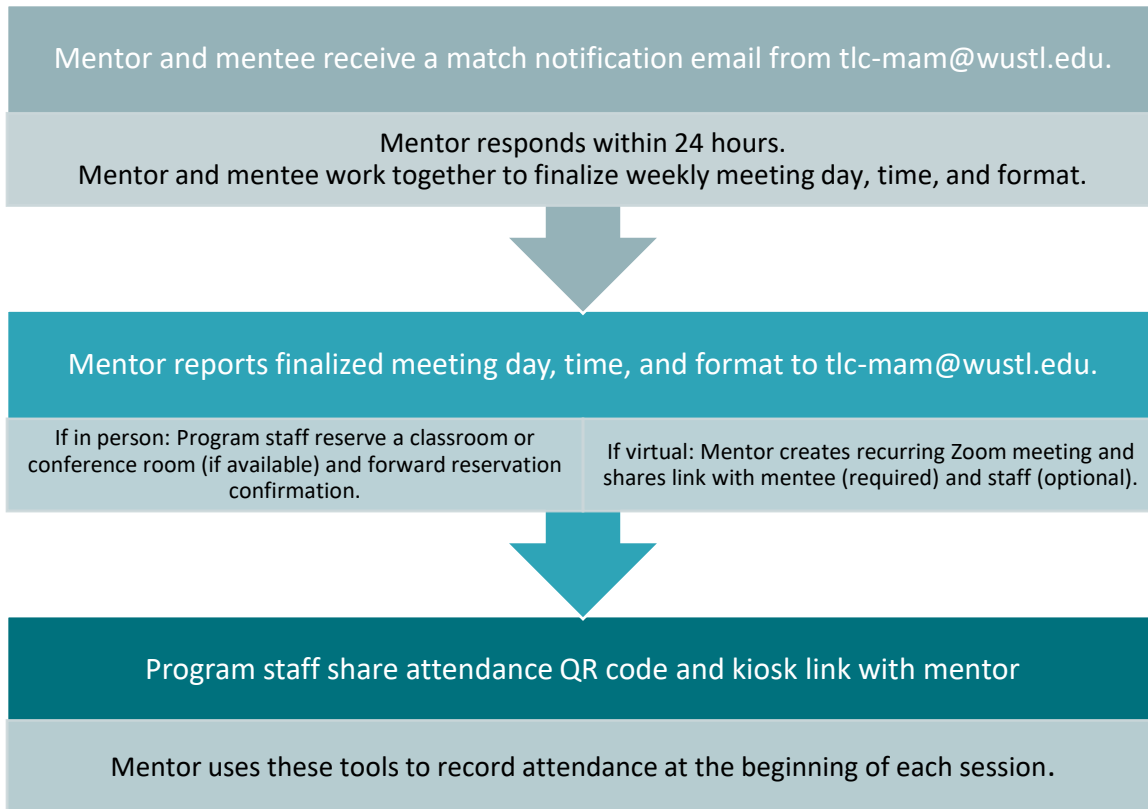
Mentor and mentee receive a match notification email from tlc-mam@wustl.edu.

Mentor responds within 24 hours.
Mentor and mentee work together to finalize weekly meeting day, time, and format.

Mentor reports finalized meeting day, time, and format to tlc-mam@wustl.edu.

If in person: Program staff reserve a classroom or conference room (if available) and forward reservation confirmation.

If virtual: Mentor creates recurring Zoom meeting and shares link with mentee (required) and staff (optional).

Program staff share attendance QR code and kiosk link with mentor

Mentor uses these tools to record attendance at the beginning of each session.